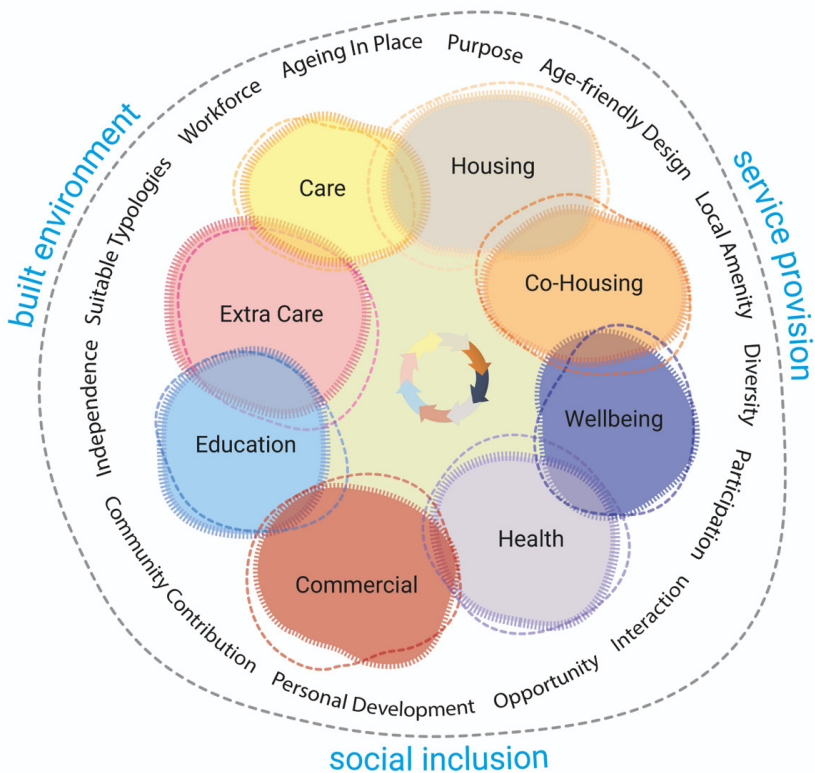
built environment

service provision

social inclusion

Workforce

Ageing In Place

Purpose

Age-friendly Design

Local Amenity

Diversity

Participation

Interaction

Opportunity

Personal Development

Community Contribution

Independence

Suitable Typologies

Care

Housing

Co-Housing

Wellbeing

Health

Commercial

Education

Extra Care